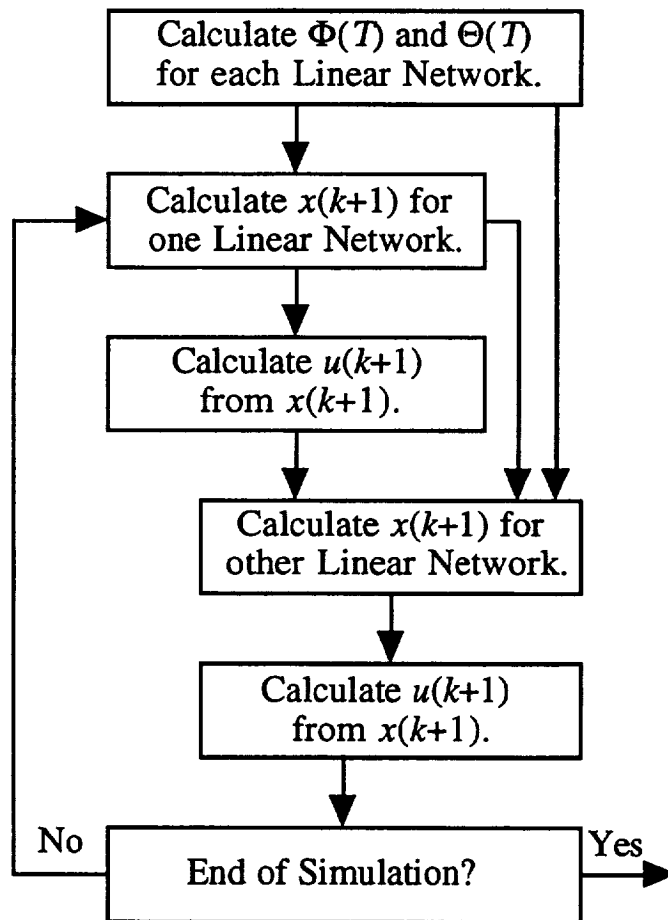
Calculate $\Phi(T)$ and $\Theta(T)$ for each Linear Network.

Calculate $x(k+1)$ for one Linear Network.

Calculate $u(k+1)$ from $x(k+1)$.

Calculate $x(k+1)$ for other Linear Network.

Calculate $u(k+1)$ from $x(k+1)$.

No

End of Simulation?

Yes